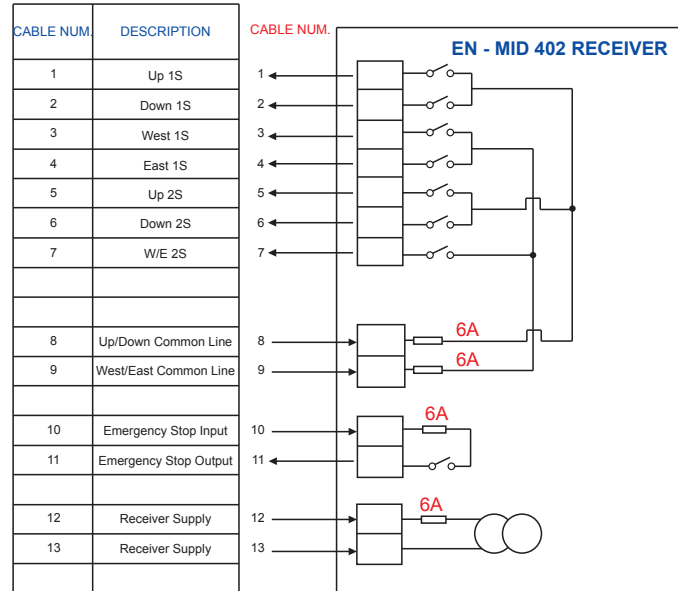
| CABLE NUM. | DESCRIPTION |
|---|---|
| 1 | Up 1S |
| 2 | Down 1S |
| 3 | West 1S |
| 4 | East 1S |
| 5 | Up 2S |
| 6 | Down 2S |
| 7 | W/E 2S |
| | |
| | |
| 8 | Up/Down Common Line |
| 9 | West/East Common Line |
| | |
| 10 | Emergency Stop Input |
| 11 | Emergency Stop Output |
| | |
| 12 | Receiver Supply |
| 13 | Receiver Supply |

CABLE NUM.

EN - MID 402 RECEIVER

1
2
3
4
5
6
7
8
9
10
11
12
13

6A
6A
6A
6A